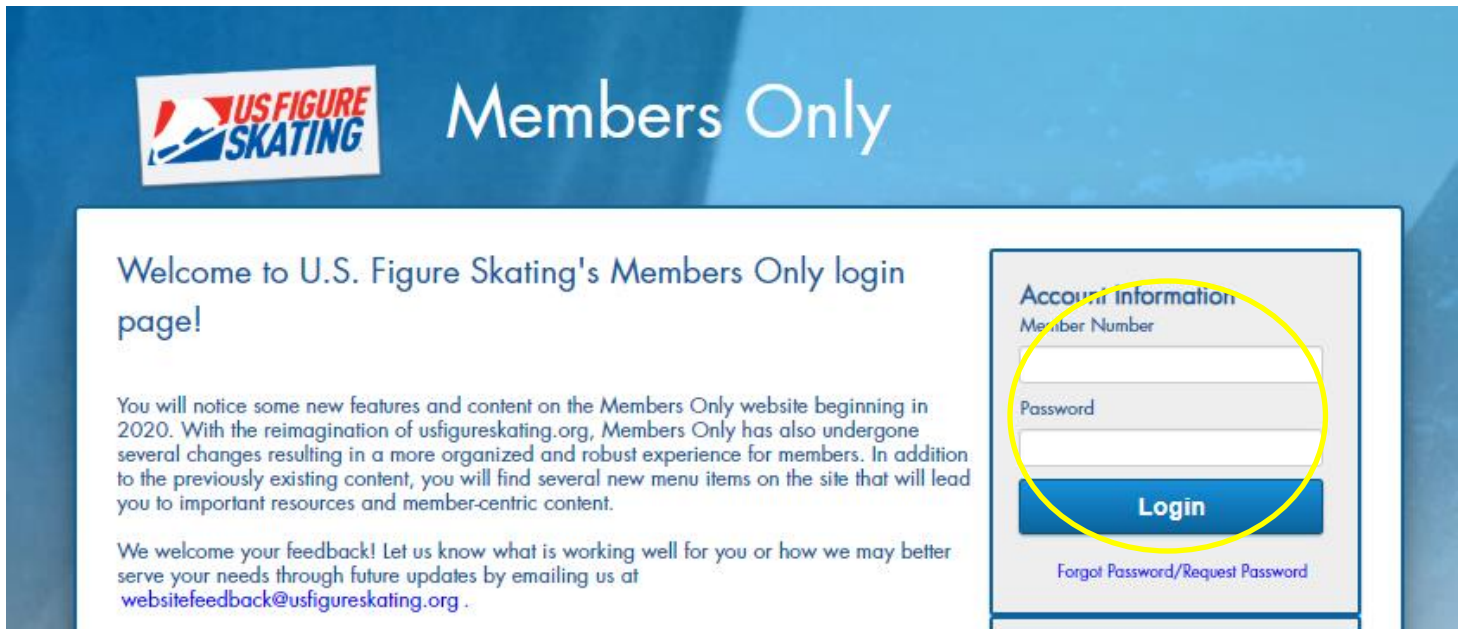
US FIGURE SKATING

Members Only

Welcome to U.S. Figure Skating's Members Only login page!

You will notice some new features and content on the Members Only website beginning in 2020. With the reimagination of usfigureskating.org, Members Only has also undergone several changes resulting in a more organized and robust experience for members. In addition to the previously existing content, you will find several new menu items on the site that will lead you to important resources and member-centric content.

We welcome your feedback! Let us know what is working well for you or how we may better serve your needs through future updates by emailing us at websitefeedback@usfigureskating.org .

Account Information
Member Number
Password
Login
Forgot Password/Request Password